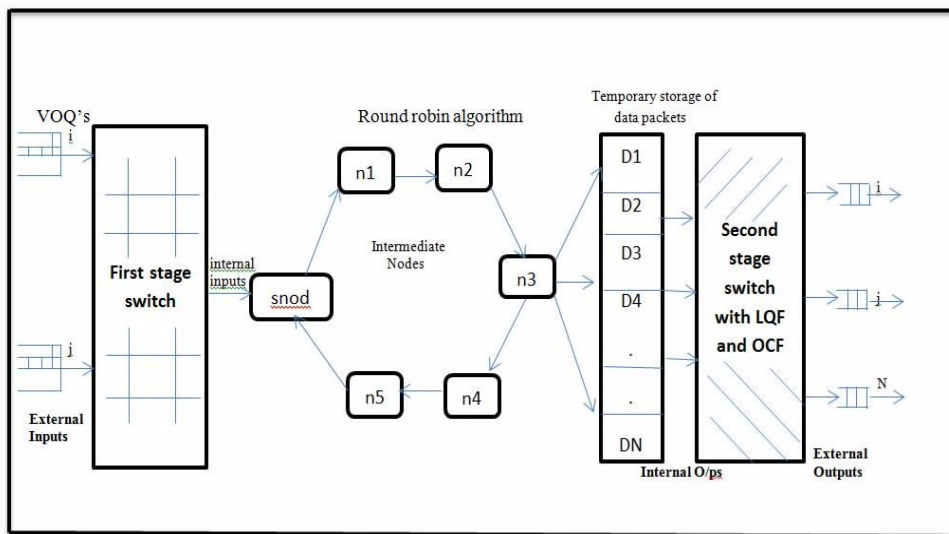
VOQ's

i

j

First stage switch

External Inputs

internal inputs

snod

Round robin algorithm

n1

n2

Intermediate Nodes

n3

n4

n5

Temporary storage of data packets

D1

D2

D3

D4

.

.

DN

Internal O/ps

Second stage switch with LQF and OCF

i

j

N

External Outputs